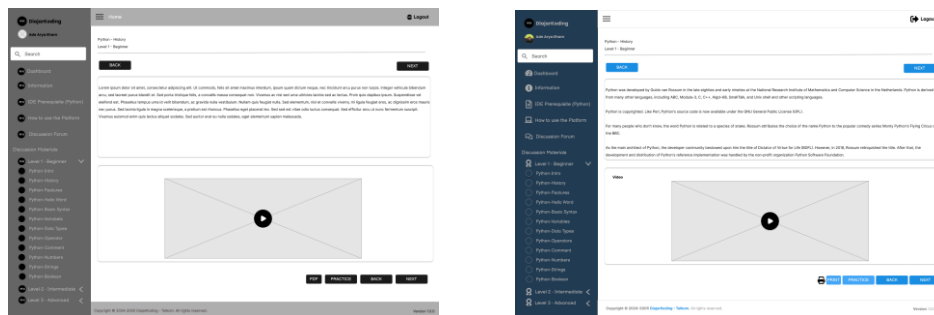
DisjorKoding
Home
Logout
Search
Dashboard
Information
IDE Prerequisite (Python)
How to use the Platform
Discussion Forum
Discussion Materials
Level 1 - Beginner
Python Intro
Python History
Python Features
Python Hello World
Python Basic Syntax
Python Variables
Python Data Types
Python Operators
Python Comment
Python Numbers
Python Strings
Python Boolean
Level 2 - Intermediate
Level 3 - Advanced
Python – History
Level 1 – Beginner
BACK
NEXT
Lorem ipsum dolor sit amet, consectetur adipiscing elit. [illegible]
PDF
PRACTICE
BACK
NEXT
Copyright © 2020-2025 DisjorKoding - Telkom. All rights reserved.
Version 1.0.0

DisjorKoding
Logout
Search
Dashboard
Information
IDE Prerequisite (Python)
How to use the Platform
Discussion Forum
Discussion Materials
Level 1 - Beginner
Python Intro
Python History
Python Features
Python Hello World
Python Basic Syntax
Python Variables
Python Data Types
Python Operators
Python Comment
Python Numbers
Python Strings
Python Boolean
Level 2 - Intermediate
Level 3 - Advanced
Python – History
Level 1 – Beginner
BACK
NEXT
Python was developed by Guido van Rossum in the late eighties and early nineties at the National Research Institute of Mathematics and Computer Science in the Netherlands. Python is derived from many other languages, including ABC, Modula-3, C, C++, Algol-68, SmallTalk, and Unix shell and other scripting languages.
Python is copyrighted. Like Perl, Python source code is now available under the GNU General Public License (GPL).
For many people who don't know, the word Python is related to a species of snake. Rossum attributes the choice of the name Python to the popular comedy series Monty Python's Flying Circus on the BBC.
As the main architect of Python, the developer community bestowed upon him the title of Dictator of Virtue for Life (BDFL). However, in 2018, Rossum relinquished the title. After that, the development and distribution of Python's reference implementation was handled by the non-profit organization Python Software Foundation.
Video
PRINT
PRACTICE
BACK
NEXT
Copyright © 2020-2025 DisjorKoding - Telkom. All rights reserved.
Version 1.0.0